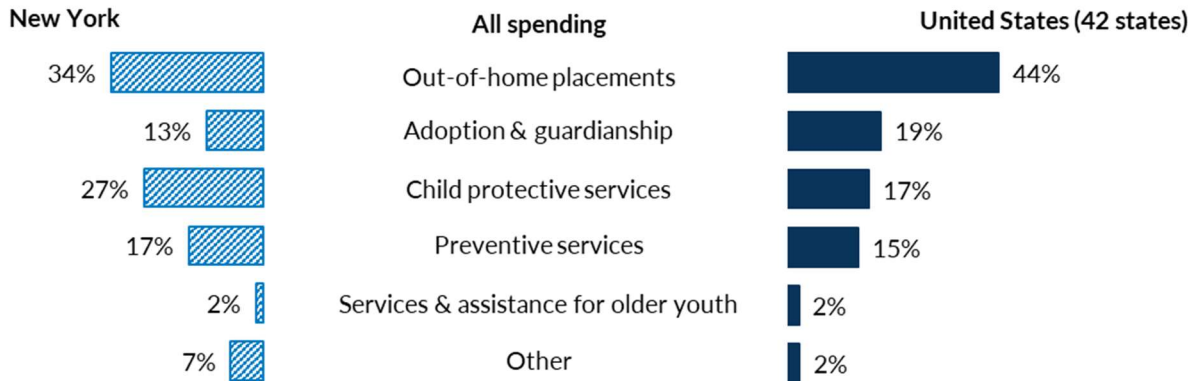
| New York | All spending | United States (42 states) |
|---|---|---|
| 34% | Out-of-home placements | 44% |
| 13% | Adoption & guardianship | 19% |
| 27% | Child protective services | 17% |
| 17% | Preventive services | 15% |
| 2% | Services & assistance for older youth | 2% |
| 7% | Other | 2% |